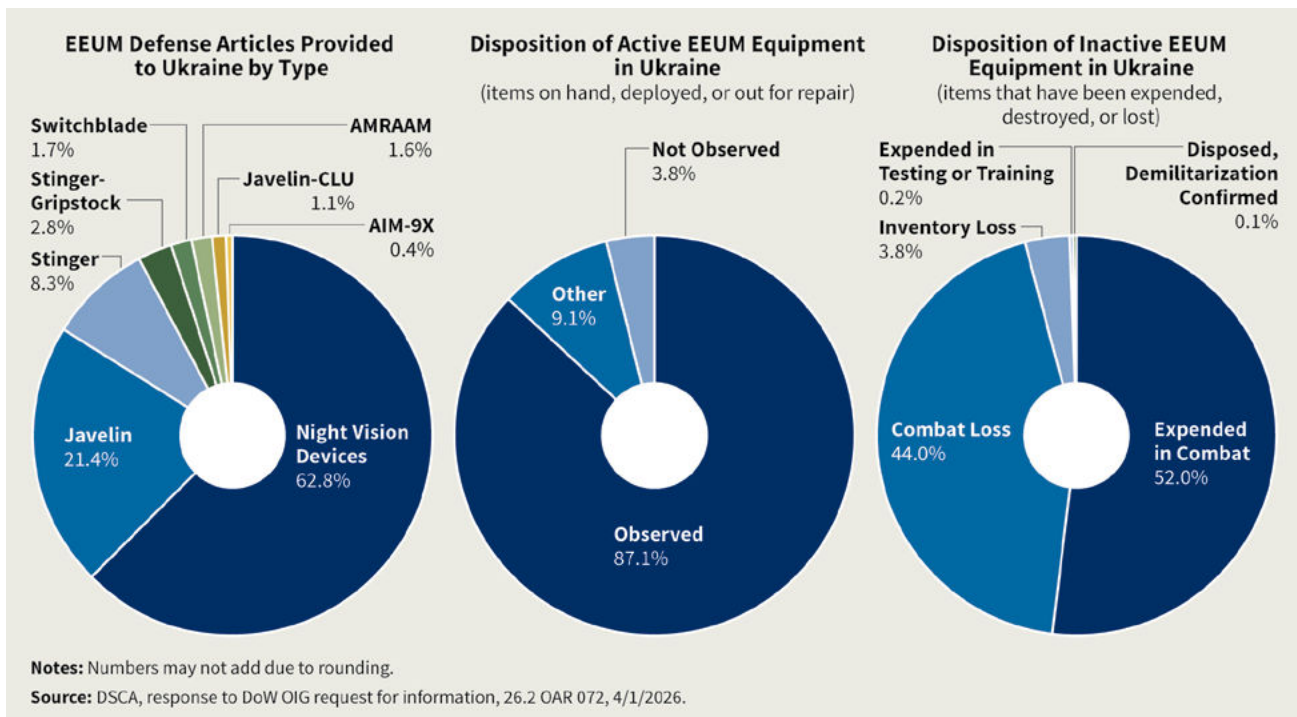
EEUM Defense Articles Provided to Ukraine by Type

Switchblade
1.7%

AMRAAM
1.6%

Stinger-Gripstock
2.8%

Javelin-CLU
1.1%

AIM-9X
0.4%

Stinger
8.3%

Javelin
21.4%

Night Vision Devices
62.8%

Disposition of Active EEUM Equipment in Ukraine
(items on hand, deployed, or out for repair)

Not Observed
3.8%

Other
9.1%

Observed
87.1%

Disposition of Inactive EEUM Equipment in Ukraine
(items that have been expended, destroyed, or lost)

Expended in Testing or Training
0.2%

Disposed, Demilitarization Confirmed
0.1%

Inventory Loss
3.8%

Combat Loss
44.0%

Expended in Combat
52.0%

Notes: Numbers may not add due to rounding.
Source: DSCA, response to DoW OIG request for information, 26.2 OAR 072, 4/1/2026.